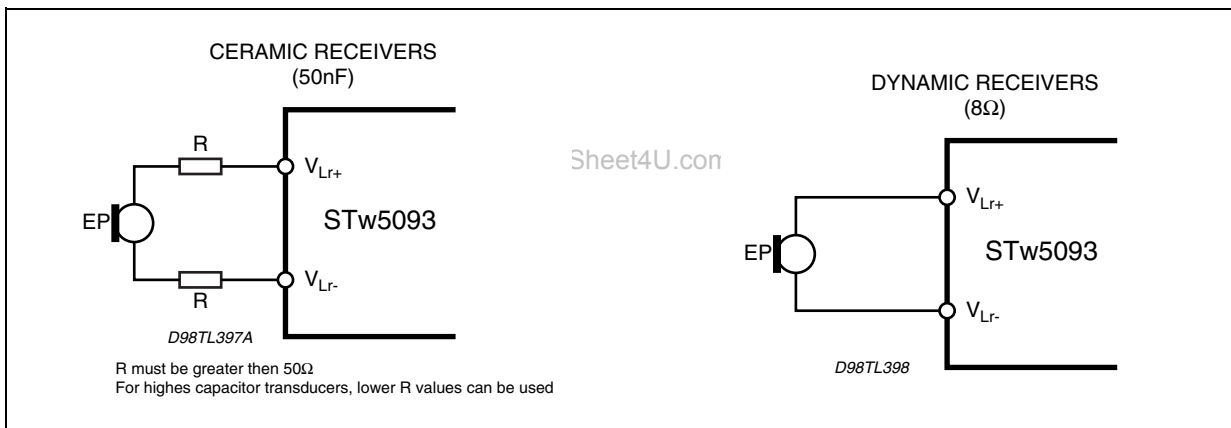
CERAMIC RECEIVERS
(50nF)

R

$V_{Lr+}$

EP

STw5093

$V_{Lr-}$

R

D98TL397A

R must be greater then 50Ω
For highes capacitor transducers, lower R values can be used

Sheet4U.com

DYNAMIC RECEIVERS
(8Ω)

$V_{Lr+}$

EP

STw5093

$V_{Lr-}$

D98TL398